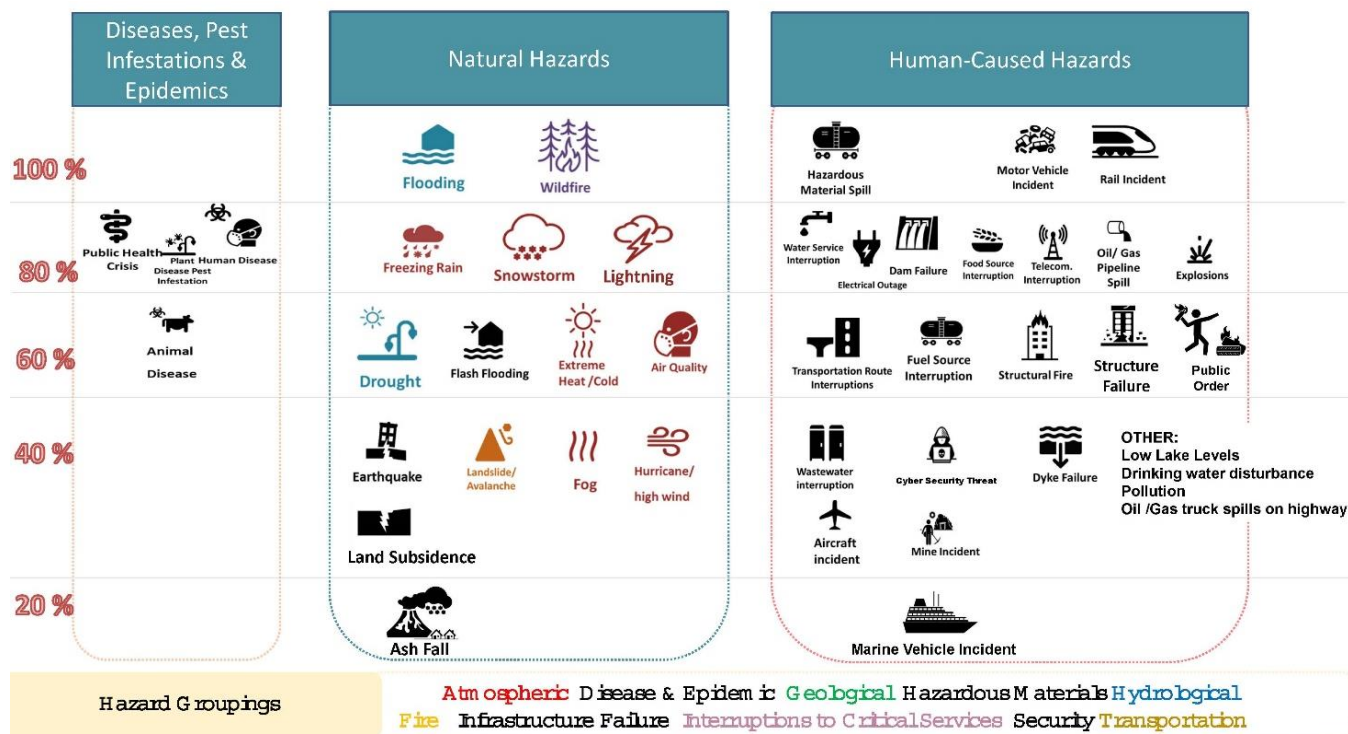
Diseases, Pest Infestations & Epidemics

Natural Hazards

Human-Caused Hazards

100 %

Flooding

Wildfire

Hazardous Material Spill

Motor Vehicle Incident

Rail Incident

80 %

Public Health Crisis

Plant Disease Pest Infestation

Human Disease

Freezing Rain

Snowstorm

Lightning

Water Service Interruption

Electrical Outage

Dam Failure

Food Source Interruption

Telecom. Interruption

Oil/ Gas Pipeline Spill

Explosions

60 %

Animal Disease

Drought

Flash Flooding

Extreme Heat /Cold

Air Quality

Transportation Route Interruptions

Fuel Source Interruption

Structural Fire

Structure Failure

Public Order

40 %

Earthquake

Landslide/ Avalanche

Fog

Hurricane/ high wind

Land Subsidence

Wastewater interruption

Cyber Security Threat

Dyke Failure

OTHER:
Low Lake Levels
Drinking water disturbance
Pollution
Oil /Gas truck spills on highway

Aircraft incident

Mine Incident

20 %

Ash Fall

Marine Vehicle Incident

Hazard Groupings

Atmospheric Disease & Epidemic Geological Hazardous Materials Hydrological Fire Infrastructure Failure Interruptions to Critical Services Security Transportation